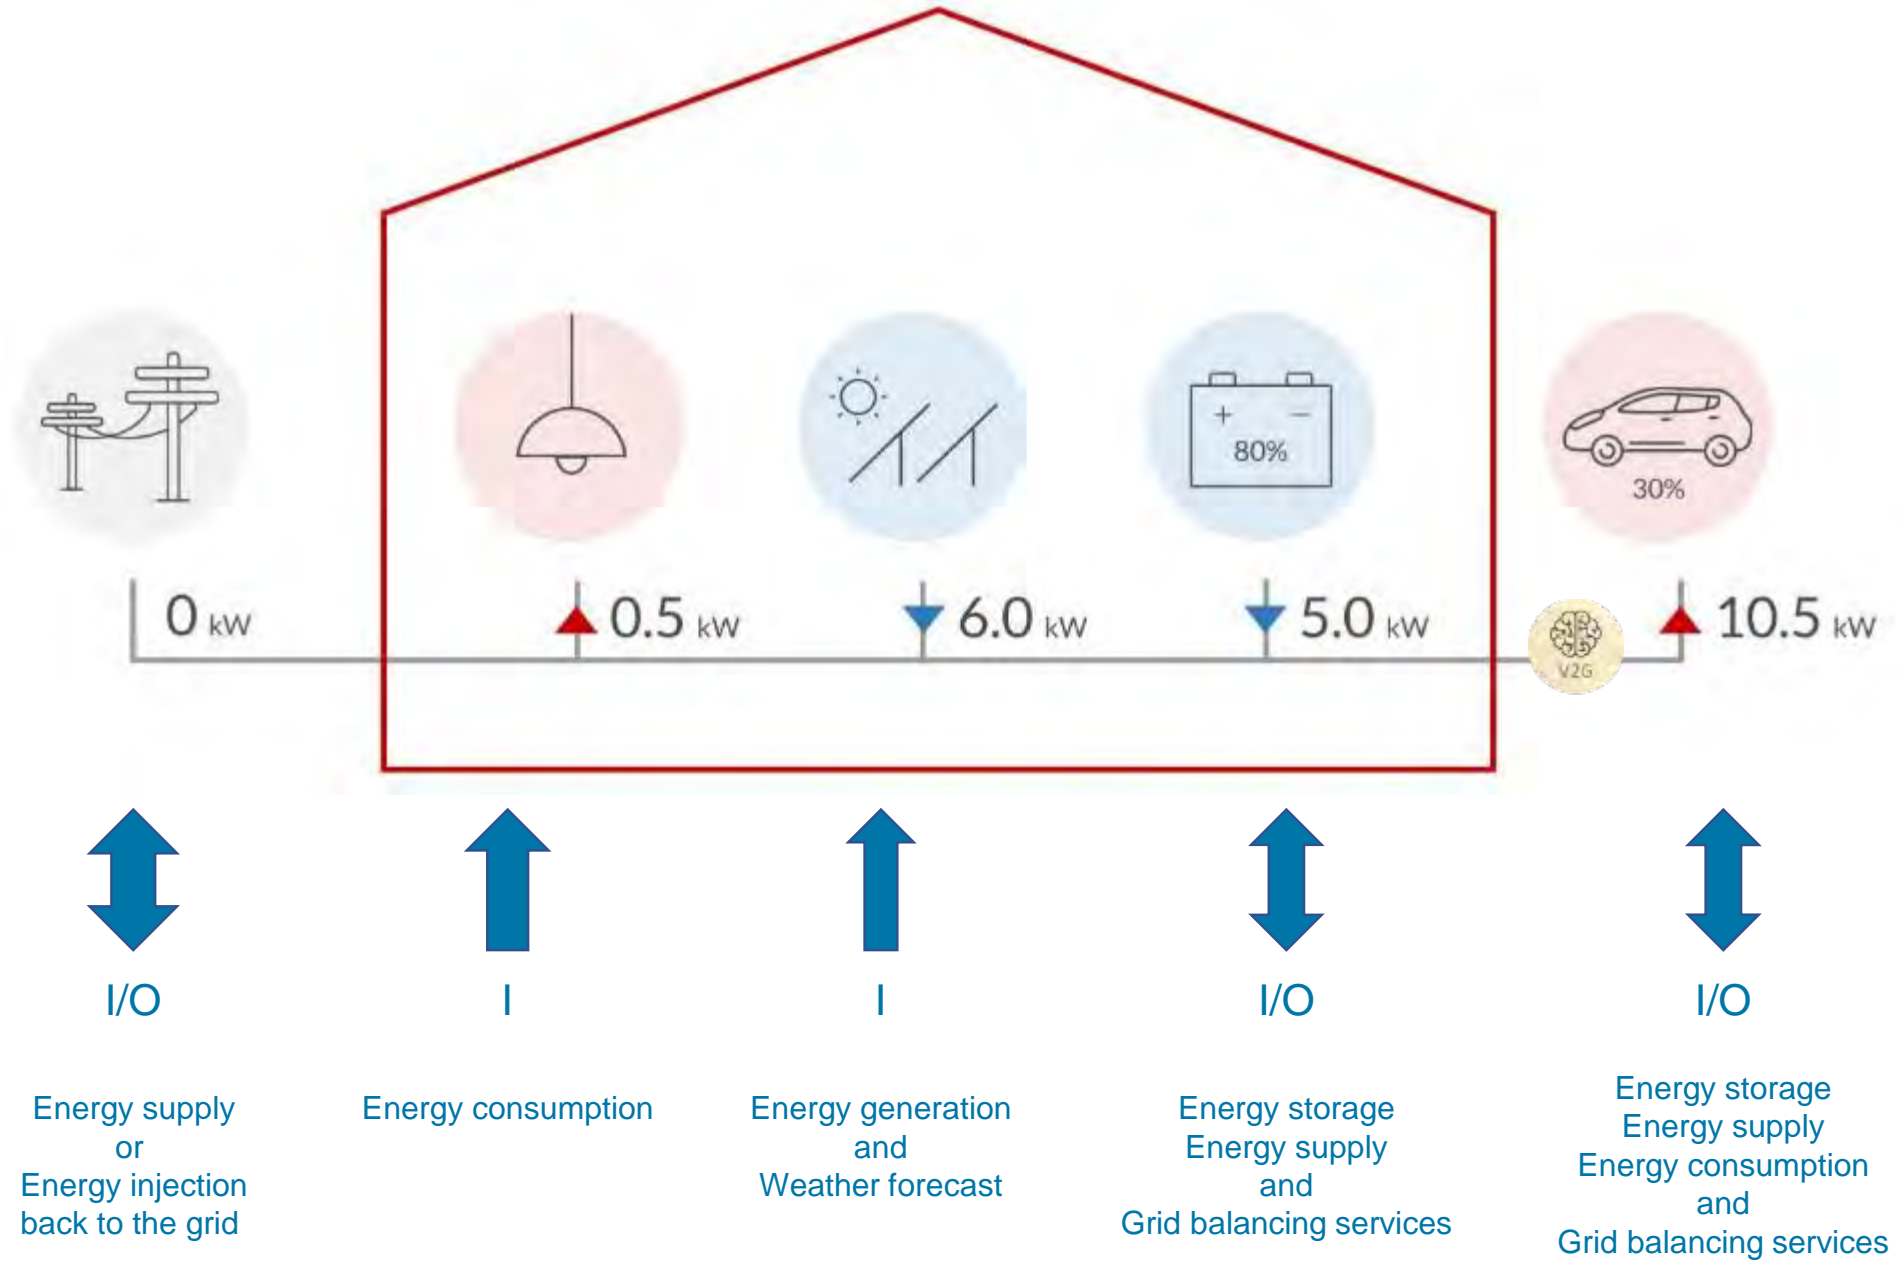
+ −
80%

30%

0 kW

0.5 kW

6.0 kW

5.0 kW

V2G

10.5 kW

I/O

Energy supply
or
Energy injection back to the grid

I

Energy consumption

I

Energy generation
and
Weather forecast

I/O

Energy storage
Energy supply
and
Grid balancing services

I/O

Energy storage
Energy supply
Energy consumption
and
Grid balancing services